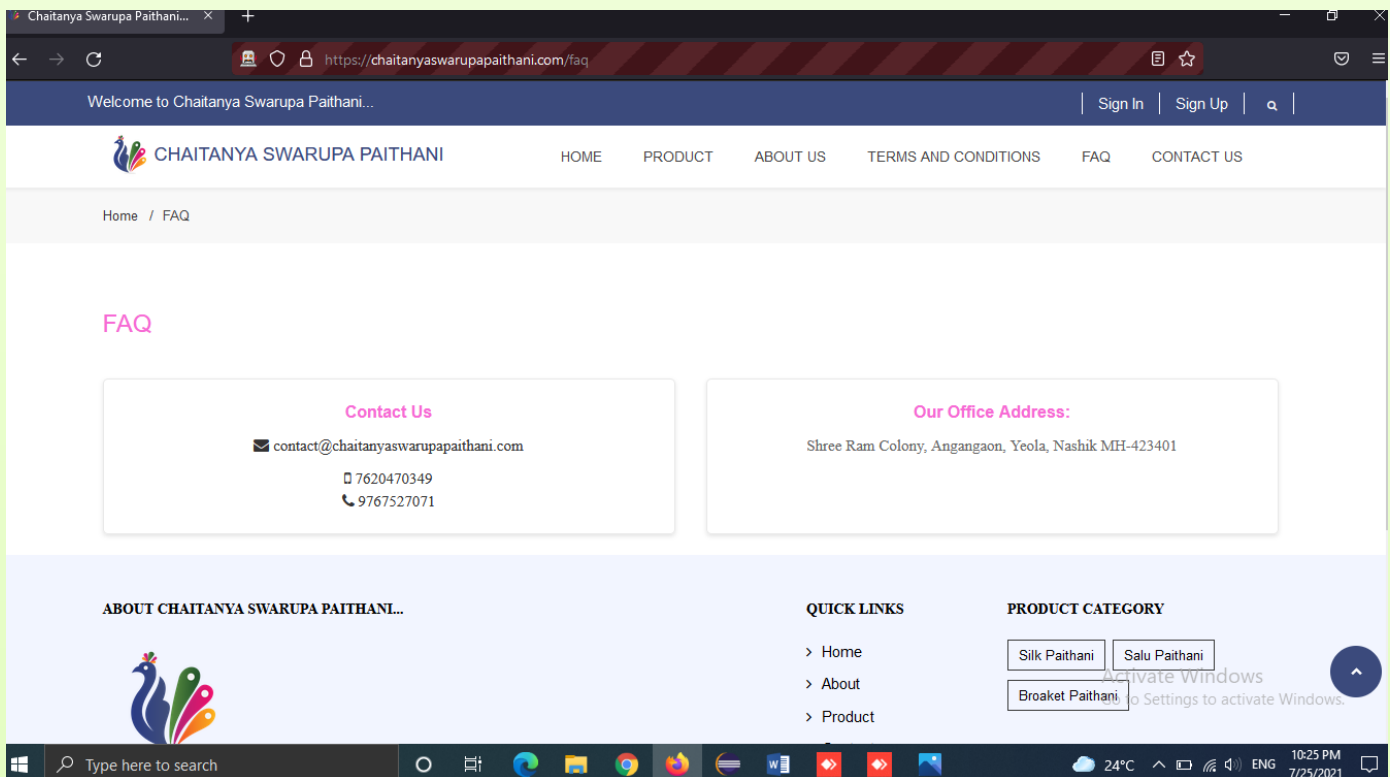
Chaitanya Swarupa Paithani... ×

https://chaitanyaswarupapaithani.com/faq

Welcome to Chaitanya Swarupa Paithani...

Sign In | Sign Up

CHAITANYA SWARUPA PAITHANI

HOME PRODUCT ABOUT US TERMS AND CONDITIONS FAQ CONTACT US

Home / FAQ

FAQ

Contact Us

contact@chaitanyaswarupapaithani.com

7620470349
9767527071

Our Office Address:

Shree Ram Colony, Angangaon, Yeola, Nashik MH-423401

ABOUT CHAITANYA SWARUPA PAITHANI...

QUICK LINKS

Home
About
Product

PRODUCT CATEGORY

Silk Paithani
Salu Paithani
Broaket Paithani

Activate Windows
Go to Settings to activate Windows.

Type here to search

24°C ENG 10:25 PM 7/25/2021